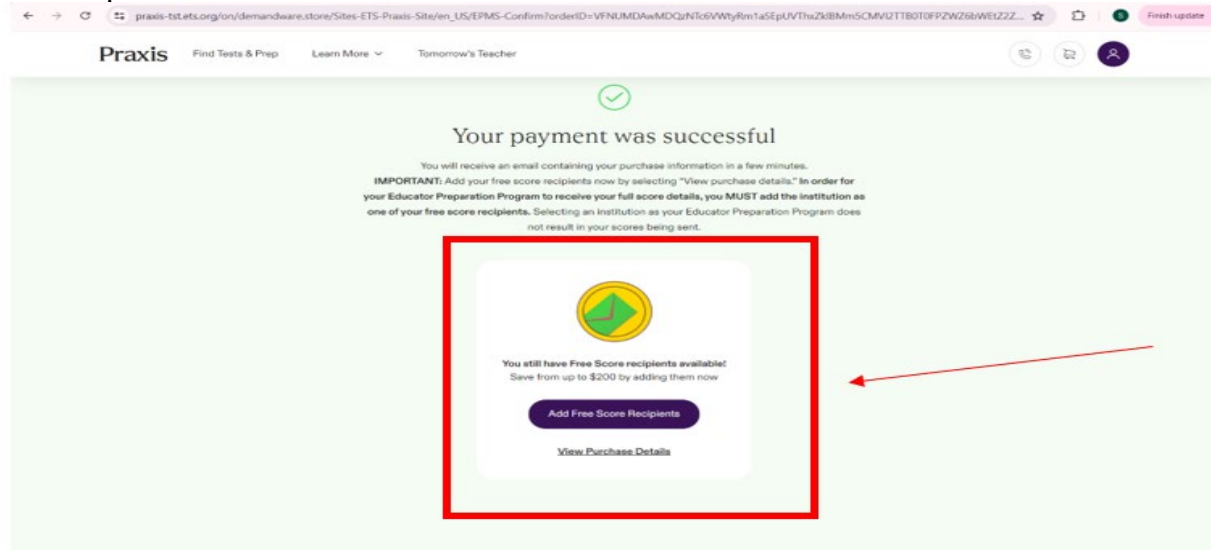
praxis-tst.ets.org/on/demandware.store/Sites-ETS-Praxis-Site/en_US/EPMS-Confirm?orderID=VFNUMDAwMDQzNTc6VWtyRm1aSEpUVThuZklBMm5CMVI2TTB0T0FPZWZ6bWEtZ2Z...

S

Finish update

Praxis

Find Tests & Prep

Learn More

Tomorrow's Teacher

Your payment was successful

You will receive an email containing your purchase information in a few minutes. **IMPORTANT:** Add your free score recipients now by selecting "View purchase details." **In order for your Educator Preparation Program to receive your full score details, you MUST add the institution as one of your free score recipients.** Selecting an institution as your Educator Preparation Program does not result in your scores being sent.

You still have Free Score recipients available!

Save from up to $200 by adding them now

Add Free Score Recipients

View Purchase Details